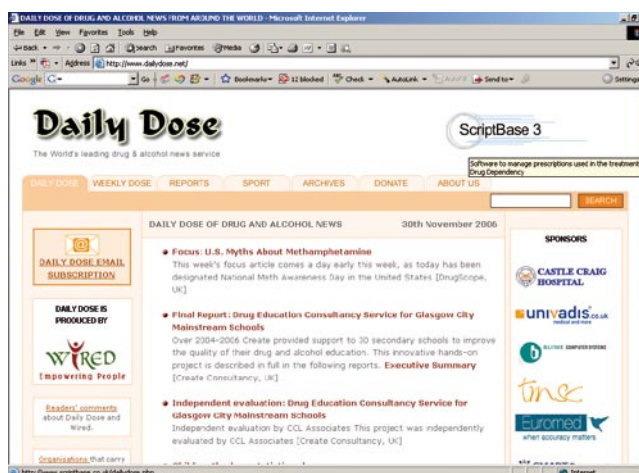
DAILY DOSE OF DRUG AND ALCOHOL NEWS FROM AROUND THE WORLD - Microsoft Internet Explorer

File Edit View Favorites Tools Help

Back Search Favorites Media

Links Address http://www.dailydose.net/

Google G- Go Bookmarks 12 blocked Check AutoLink AutoFill Send to Settings

Daily Dose

The World's leading drug & alcohol news service

ScriptBase 3

Software to manage prescriptions used in the treatment of Drug Dependency

DAILY DOSE | WEEKLY DOSE | REPORTS | SPORT | ARCHIVES | DONATE | ABOUT US

SEARCH

DAILY DOSE EMAIL SUBSCRIPTION

DAILY DOSE IS PRODUCED BY

WIRED

Empowering People

Readers' comments about Daily Dose and Wired.

Organisations that carry

DAILY DOSE OF DRUG AND ALCOHOL NEWS 30th November 2006

Focus: U.S. Myths About Methamphetamine

This week's focus article comes a day early this week, as today has been designated National Meth Awareness Day in the United States [DrugScope, UK]

Final Report: Drug Education Consultancy Service for Glasgow City Mainstream Schools

Over 2004-2006 Create provided support to 30 secondary schools to improve the quality of their drug and alcohol education. This innovative hands-on project is described in full in the following reports. Executive Summary [Create Consultancy, UK]

Independent evaluation: Drug Education Consultancy Service for Glasgow City Mainstream Schools

Independent evaluation by CCL Associates This project was independently evaluated by CCL Associates [Create Consultancy, UK]

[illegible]

SPONSORS

CASTLE CRAIG HOSPITAL

univadis.co.uk medical and more

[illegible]

tinc

Euromed

when accuracy matters

http://www.scriptbase.co.uk/dailydose.php

Internet